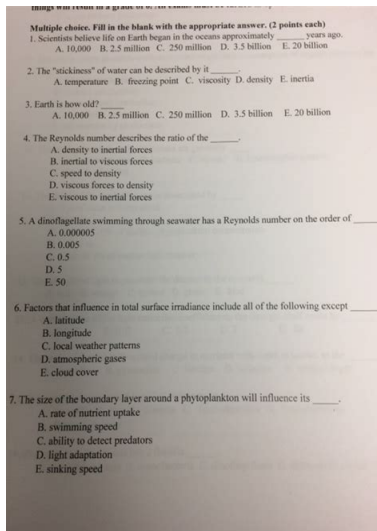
things will result in a grade of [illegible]

Multiple choice. Fill in the blank with the appropriate answer. (2 points each)

1. Scientists believe life on Earth began in the oceans approximately _______ years ago.
A. 10,000 B. 2.5 million C. 250 million D. 3.5 billion E. 20 billion

2. The "stickiness" of water can be described by it _______.
A. temperature B. freezing point C. viscosity D. density E. inertia

3. Earth is how old? _____
A. 10,000 B. 2.5 million C. 250 million D. 3.5 billion E. 20 billion

4. The Reynolds number describes the ratio of the _______.
A. density to inertial forces
B. inertial to viscous forces
C. speed to density
D. viscous forces to density
E. viscous to inertial forces

5. A dinoflagellate swimming through seawater has a Reynolds number on the order of _____
A. 0.000005
B. 0.005
C. 0.5
D. 5
E. 50

6. Factors that influence in total surface irradiance include all of the following except _____
A. latitude
B. longitude
C. local weather patterns
D. atmospheric gases
E. cloud cover

7. The size of the boundary layer around a phytoplankton will influence its _____.
A. rate of nutrient uptake
B. swimming speed
C. ability to detect predators
D. light adaptation
E. sinking speed